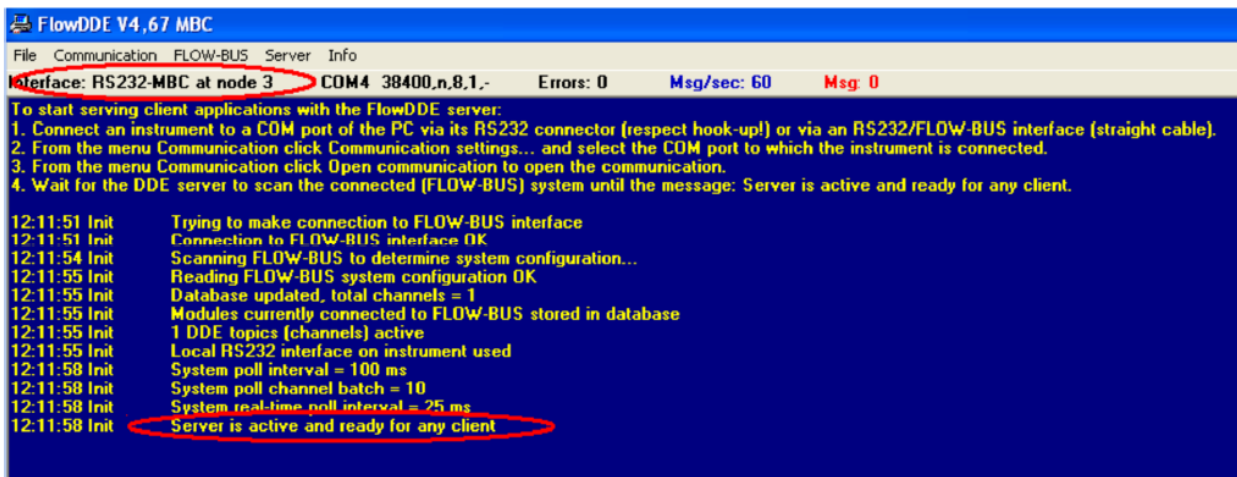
FlowDDE V4,67 MBC

File Communication FLOW-BUS Server Info

Interface: RS232-MBC at node 3 COM4 38400,n,8,1,- Errors: 0 Msg/sec: 60 Msg: 0

To start serving client applications with the FlowDDE server:
1. Connect an instrument to a COM port of the PC via its RS232 connector (respect hook-up!) or via an RS232/FLOW-BUS interface (straight cable).
2. From the menu Communication click Communication settings... and select the COM port to which the instrument is connected.
3. From the menu Communication click Open communication to open the communication.
4. Wait for the DDE server to scan the connected (FLOW-BUS) system until the message: Server is active and ready for any client.

12:11:51 Init Trying to make connection to FLOW-BUS interface
12:11:51 Init Connection to FLOW-BUS interface OK
12:11:54 Init Scanning FLOW-BUS to determine system configuration...
12:11:55 Init Reading FLOW-BUS system configuration OK
12:11:55 Init Database updated, total channels = 1
12:11:55 Init Modules currently connected to FLOW-BUS stored in database
12:11:55 Init 1 DDE topics (channels) active
12:11:55 Init Local RS232 interface on instrument used
12:11:58 Init System poll interval = 100 ms
12:11:58 Init System poll channel batch = 10
12:11:58 Init System real-time poll interval = 25 ms
12:11:58 Init Server is active and ready for any client